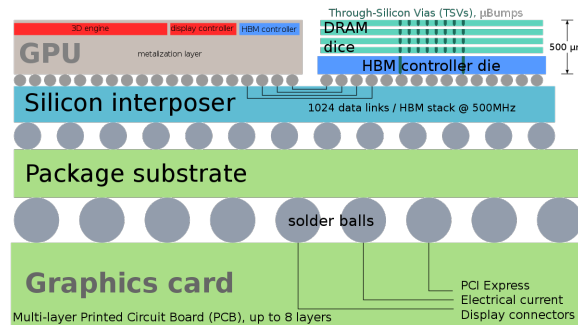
3D engine
display controller
HBM controller
GPU
metalization layer
Through-Silicon Vias (TSVs), µBumps
DRAM
dice
500 µ
HBM controller die
Silicon interposer
1024 data links / HBM stack @ 500MHz
Package substrate
solder balls
Graphics card
PCI Express
Electrical current
Display connectors
Multi-layer Printed Circuit Board (PCB), up to 8 layers